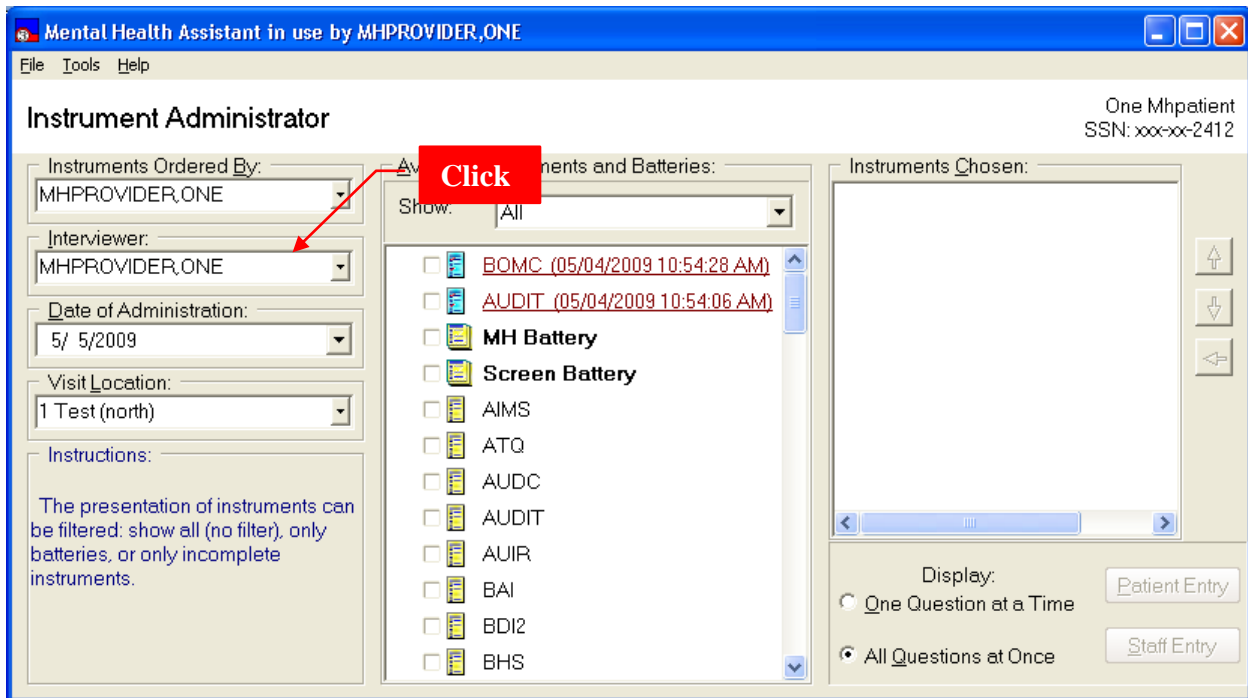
Mental Health Assistant in use by MHPROVIDER,ONE

File Tools Help

Instrument Administrator

One Mhpatient
SSN: xxx-xx-2412

Instruments Ordered By:
MHPROVIDER,ONE

Interviewer:
MHPROVIDER,ONE

Date of Administration:
5/ 5/2009

Visit Location:
1 Test (north)

Instructions:

The presentation of instruments can be filtered: show all (no filter), only batteries, or only incomplete instruments.

Av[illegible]ments and Batteries:

Click

Show: All

BOMC (05/04/2009 10:54:28 AM)
AUDIT (05/04/2009 10:54:06 AM)
MH Battery
Screen Battery
AIMS
ATQ
AUDC
AUDIT
AUIR
BAI
BDI2
BHS

Instruments Chosen:

Display:
One Question at a Time
All Questions at Once

Patient Entry
Staff Entry